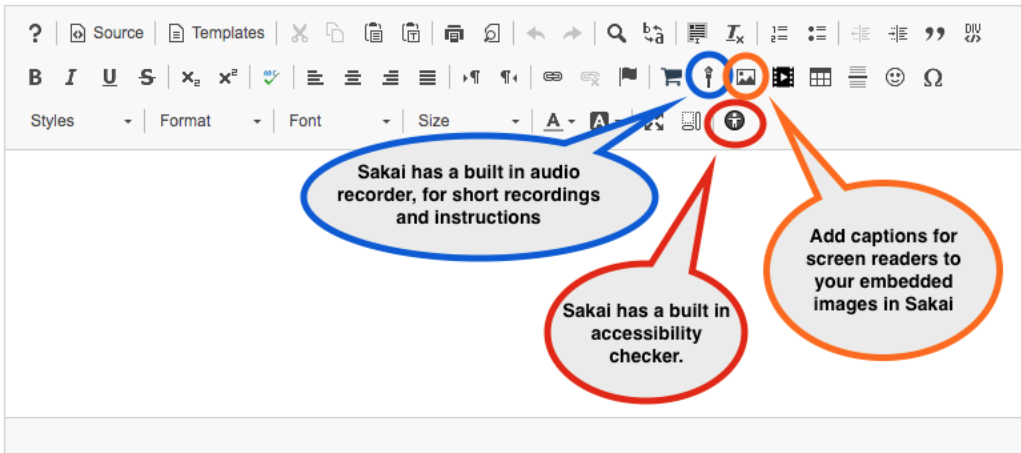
? Source Templates

B I U S $\times_2$ $\times^2$

Styles Format Font Size

Sakai has a built in audio recorder, for short recordings and instructions

Add captions for screen readers to your embedded images in Sakai

Sakai has a built in accessibility checker.